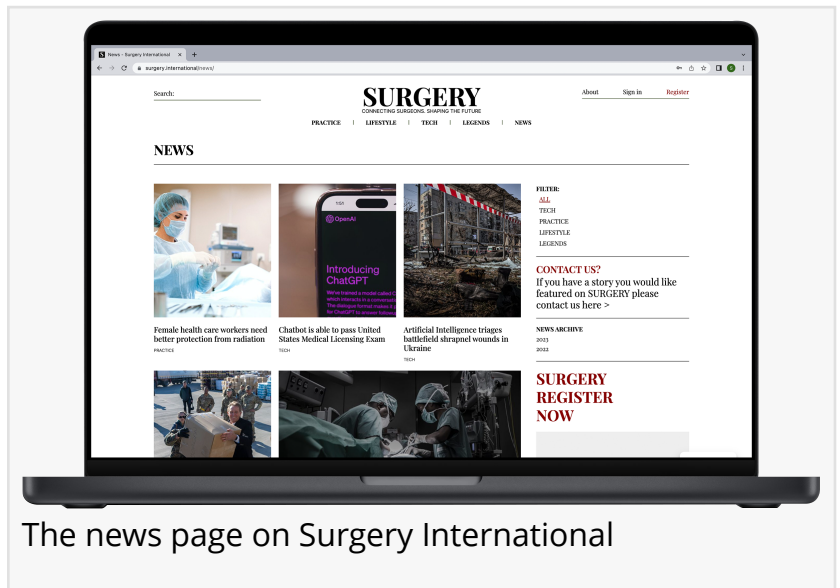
News – Surgery International

surgery.international/news/

Search:

SURGERY
CONNECTING SURGEONS. SHAPING THE FUTURE

About | Sign in | Register

PRACTICE | LIFESTYLE | TECH | LEGENDS | NEWS

NEWS

OpenAI

Introducing ChatGPT

We've trained a model called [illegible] which interacts in a conversa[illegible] The dialogue format makes it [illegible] for ChatGPT to answer followu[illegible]

Female health care workers need better protection from radiation
PRACTICE

Chatbot is able to pass United States Medical Licensing Exam
TECH

Artificial Intelligence triages battlefield shrapnel wounds in Ukraine
TECH

FILTER:
ALL
TECH
PRACTICE
LIFESTYLE
LEGENDS

CONTACT US?
If you have a story you would like featured on SURGERY please contact us here >

NEWS ARCHIVE
2023
2022

SURGERY REGISTER NOW

The news page on Surgery International